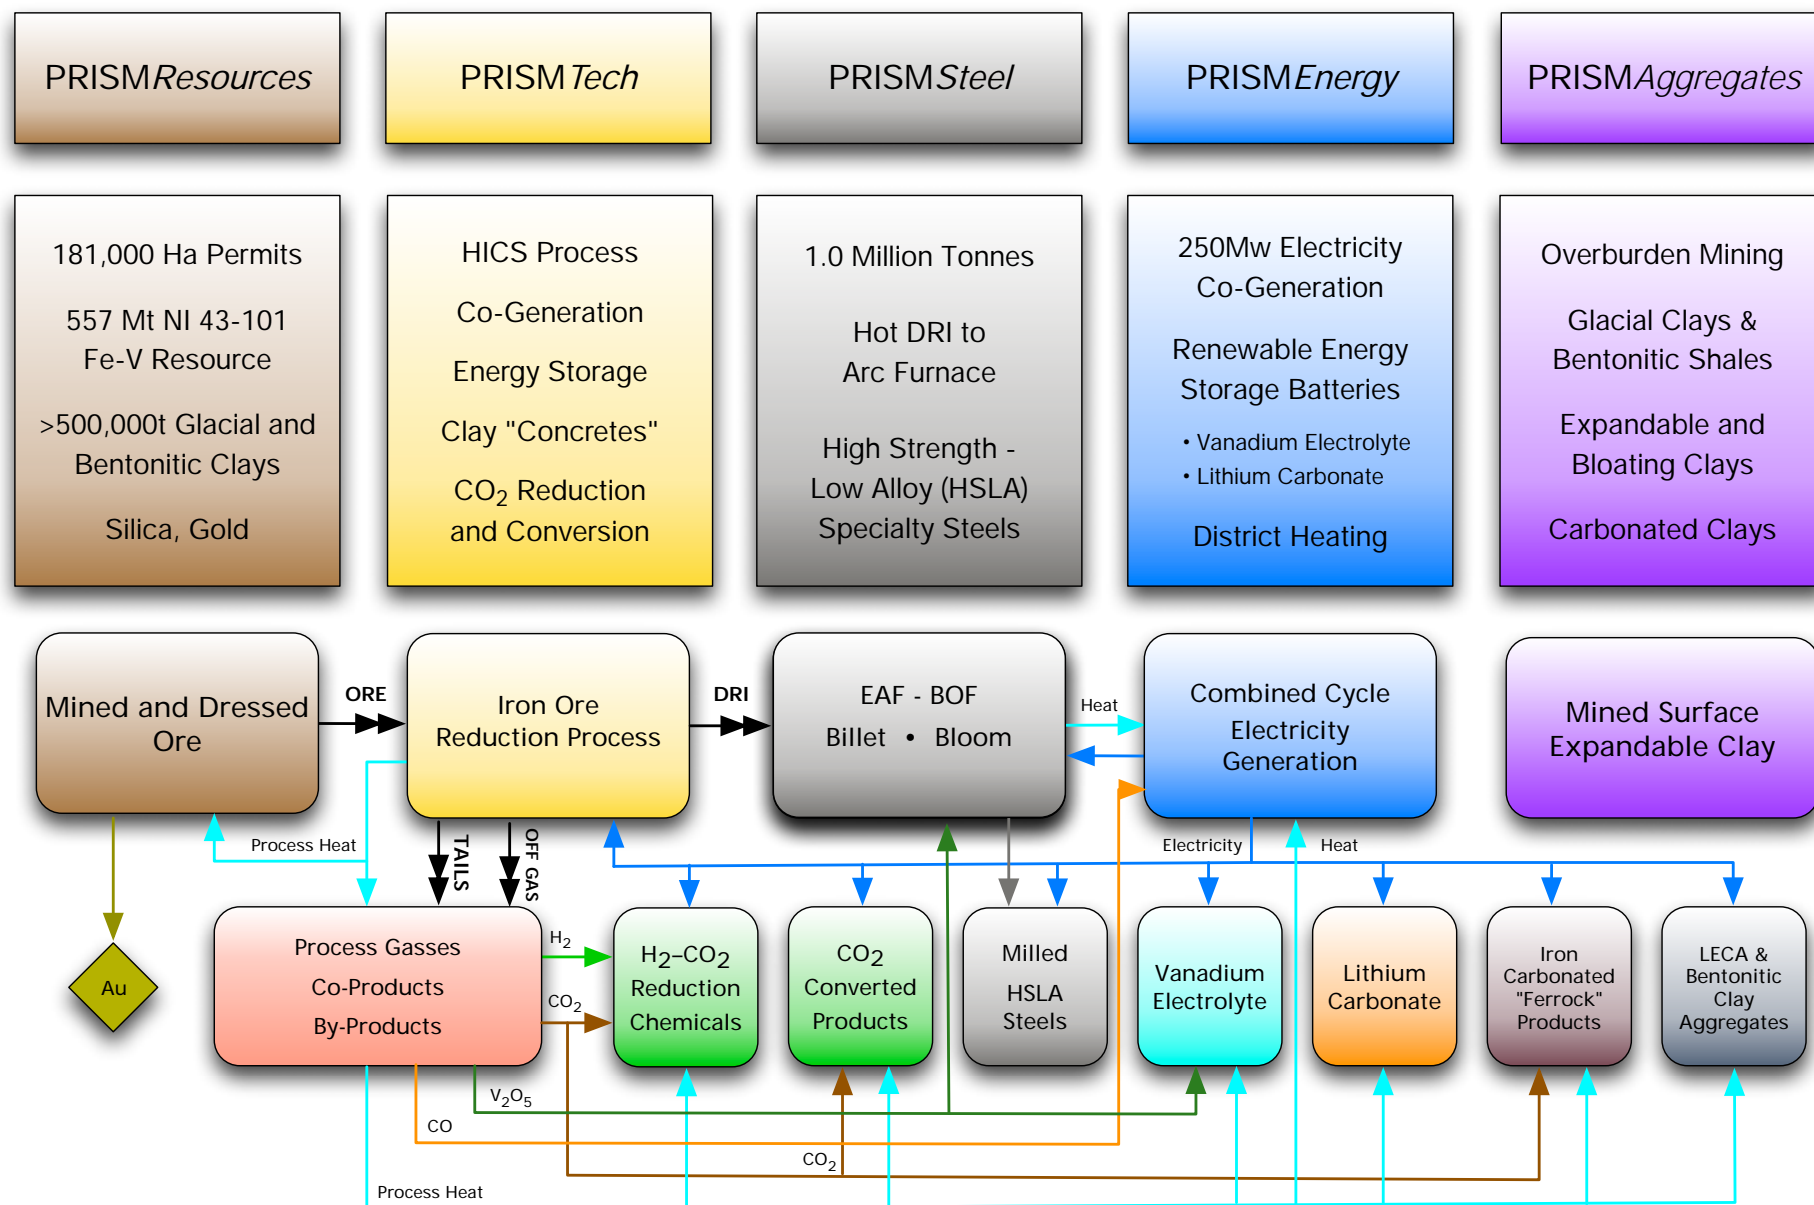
PRISMResources

PRISMTech

PRISMSteel

PRISMEnergy

PRISMAggregates

181,000 Ha Permits

557 Mt NI 43-101 Fe-V Resource

>500,000t Glacial and Bentonitic Clays

Silica, Gold

HICS Process

Co-Generation

Energy Storage

Clay "Concretes"

$CO_2$ Reduction and Conversion

1.0 Million Tonnes

Hot DRI to Arc Furnace

High Strength - Low Alloy (HSLA) Specialty Steels

250Mw Electricity Co-Generation

Renewable Energy Storage Batteries

• Vanadium Electrolyte
• Lithium Carbonate

District Heating

Overburden Mining

Glacial Clays & Bentonitic Shales

Expandable and Bloating Clays

Carbonated Clays

Mined and Dressed Ore

ORE

Iron Ore Reduction Process

DRI

EAF - BOF
Billet • Bloom

Heat

Combined Cycle Electricity Generation

Mined Surface Expandable Clay

Process Heat

TAILS

OFF GAS

Electricity

Heat

Au

Process Gasses
Co-Products
By-Products

$H_2$

$CO_2$

$H_2$–$CO_2$ Reduction Chemicals

$CO_2$ Converted Products

Milled HSLA Steels

Vanadium Electrolyte

Lithium Carbonate

Iron Carbonated "Ferrock" Products

LECA & Bentonitic Clay Aggregates

$V_2O_5$

CO

$CO_2$

Process Heat